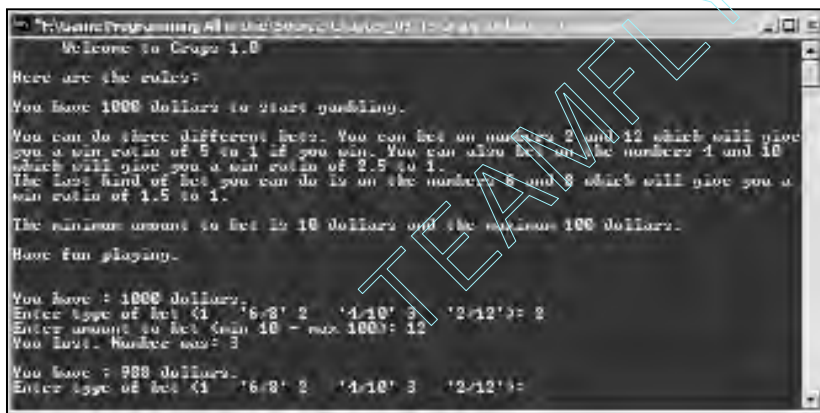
"F:\Game Programming All in One\Source\Chapter_0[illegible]

Welcome to Craps 1.0

Here are the rules:

You have 1000 dollars to start gambling.

You can do three different bets. You can bet on numbers 2 and 12 which will give you a win ratio of 5 to 1 if you win. You can also bet on the numbers 4 and 10 which will give you a win ratio of 2.5 to 1.
The last kind of bet you can do is on the numbers 6 and 8 which will give you a win ratio of 1.5 to 1.

The minimum amount to bet is 10 dollars and the maximum 100 dollars.

Have fun playing.

You have : 1000 dollars.
Enter type of bet (1 '6/8' 2 '4/10' 3 '2/12'): 2
Enter amount to bet (min 10 - max 100): 12
You lost. Number was: 3

You have : 988 dollars.
Enter type of bet (1 '6/8' 2 '4/10' 3 '2/12'):

TEAMFLY